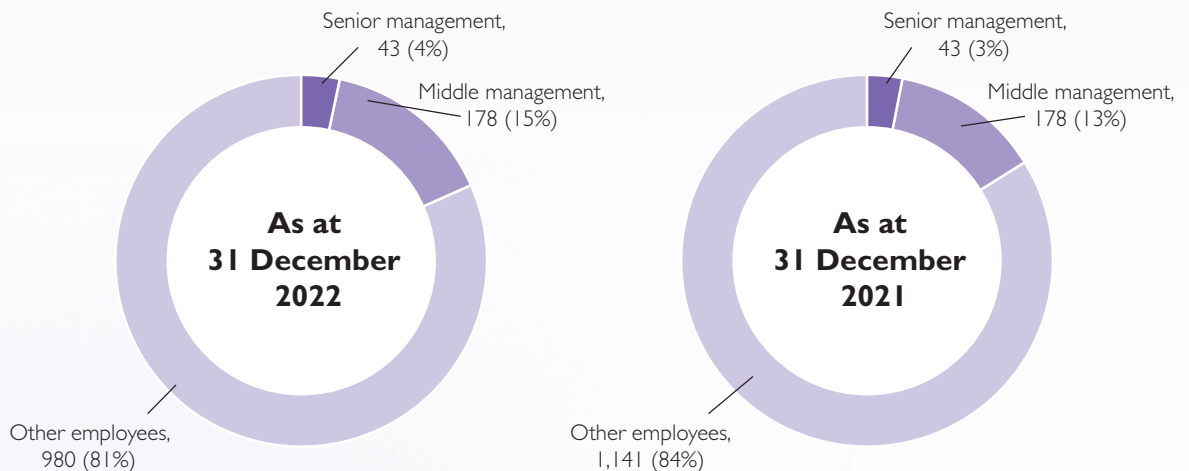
Senior management, 43 (4%)

Middle management, 178 (15%)

As at 31 December 2022

Other employees, 980 (81%)

Senior management, 43 (3%)

Middle management, 178 (13%)

As at 31 December 2021

Other employees, 1,141 (84%)